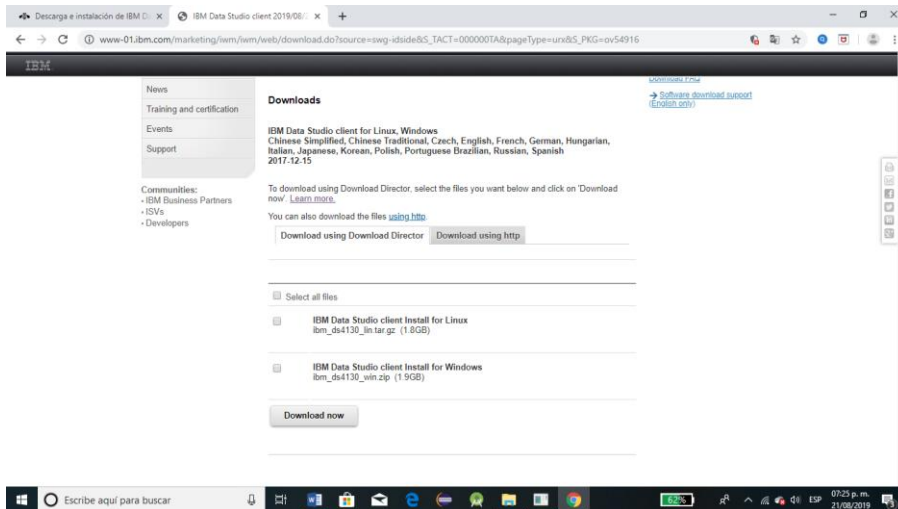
Descarga e instalación de IBM D... ×   IBM Data Studio client 2019/08/... ×   +

www-01.ibm.com/marketing/iwm/iwm/web/download.do?source=swg-idside&S_TACT=000000TA&pageType=urx&S_PKG=ov54916

IBM

News
Training and certification
Events
Support

Communities:
- IBM Business Partners
- ISVs
- Developers

Downloads

IBM Data Studio client for Linux, Windows
Chinese Simplified, Chinese Traditional, Czech, English, French, German, Hungarian, Italian, Japanese, Korean, Polish, Portuguese Brazilian, Russian, Spanish
2017-12-15

To download using Download Director, select the files you want below and click on 'Download now'. Learn more.

You can also download the files using http.

Download using Download Director | Download using http

Select all files

IBM Data Studio client Install for Linux
ibm_ds4130_lin.tar.gz (1.8GB)

IBM Data Studio client Install for Windows
ibm_ds4130_win.zip (1.9GB)

Download now

Download FAQ
→ Software download support (English only)

Escribe aquí para buscar

62%

ESP 07:25 p. m. 21/08/2019